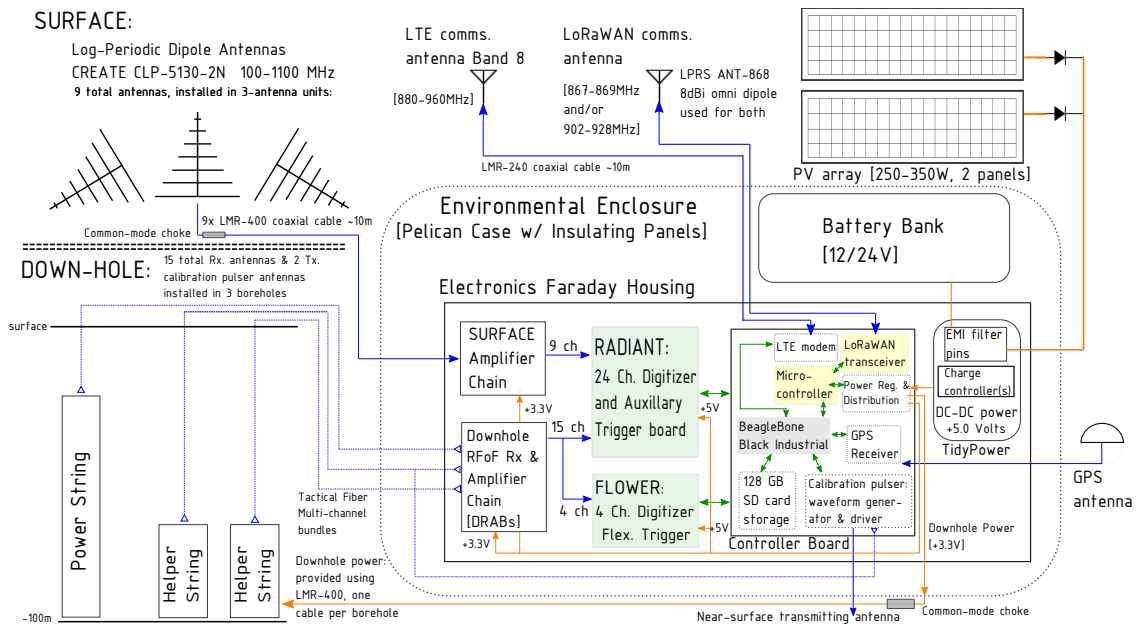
SURFACE:
Log-Periodic Dipole Antennas
CREATE CLP-5130-2N 100-1100 MHz
9 total antennas, installed in 3-antenna units:

LTE comms. antenna Band 8
[880-960MHz]

LoRaWAN comms. antenna
[867-869MHz and/or 902-928MHz]
LPRS ANT-868 8dBi omni dipole used for both

PV array [250-350W, 2 panels]

LMR-240 coaxial cable ~10m

Common-mode choke
9x LMR-400 coaxial cable ~10m

DOWN-HOLE:
15 total Rx. antennas & 2 Tx. calibration pulser antennas installed in 3 boreholes

Environmental Enclosure
[Pelican Case w/ Insulating Panels]

Battery Bank
[12/24V]

Electronics Faraday Housing

surface

SURFACE Amplifier Chain
9 ch
RADIANT:
24 Ch. Digitizer and Auxillary Trigger board
+3.3V
+5V

Downhole RFoF Rx & Amplifier Chain [DRABs]
15 ch
4 ch
FLOWER:
4 Ch. Digitizer Flex. Trigger
+5V
+3.3V

LTE modem
LoRaWAN transceiver
Micro-controller
Power Reg. & Distribution
BeagleBone Black Industrial
GPS Receiver
128 GB SD card storage
Calibration pulser: waveform generator & driver
Controller Board

EMI filter pins
Charge controller(s)
DC-DC power +5.0 Volts
TidyPower

GPS antenna

Power String
Helper String
Helper String

Tactical Fiber Multi-channel bundles

Downhole power: provided using LMR-400, one cable per borehole

Downhole Power [+3.3V]

~100m
Near-surface transmitting antenna
Common-mode choke